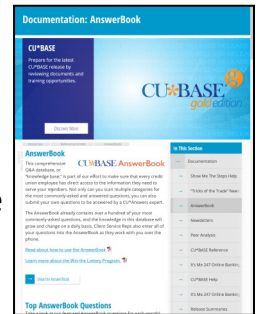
Documentation: AnswerBook

CU*BASE

Prepare for the latest CU*BASE release by reviewing documents and training opportunities.

Discover More

CU*BASE gold edition

AnswerBook

This comprehensive Q&A database, or "knowledge base," is part of our effort to make sure that every credit union employee has direct access to the information they need to serve your members. Not only can you scan multiple categories for the most commonly asked and answered questions, you can also submit your own questions to be answered by a CU*Answers expert.

CU*BASE AnswerBook

The AnswerBook already contains over a hundred of your most commonly-asked questions, and the knowledge in this database will grow and change on a daily basis. Client Service Reps also enter all of your questions into the AnswerBook as they work with you over the phone.

Read about how to use the AnswerBook

Learn more about the Win the Lottery Program

Visit AnswerBook

Top AnswerBook Questions

In This Section

Documentation

Show Me The Steps Help

"Tricks of the Trade" Newsletter

AnswerBook

Newsletters

Peer Analysis

CU*BASE Reference

It's Me 247 Online Banking

CU*BASE Help

It's Me 247 Online Banking

Release Summaries